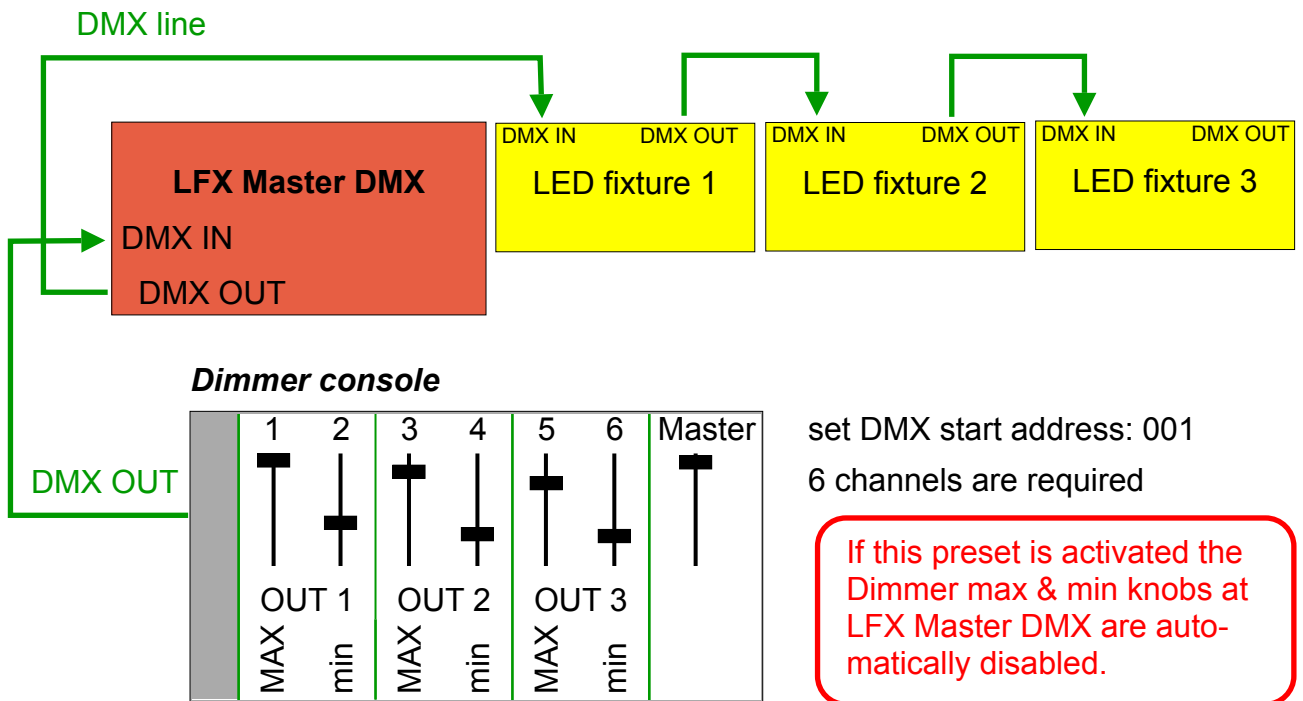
DMX line

DMX IN DMX OUT
LED fixture 1

DMX IN DMX OUT
LED fixture 2

DMX IN DMX OUT
LED fixture 3

LFX Master DMX
DMX IN
DMX OUT

Dimmer console

DMX OUT

| 1 | 2 | 3 | 4 | 5 | 6 | Master |
|---|---|---|---|---|---|---|
| OUT 1 | | OUT 2 | | OUT 3 | | |
| MAX | min | MAX | min | MAX | min | |

set DMX start address: 001

6 channels are required

If this preset is activated the Dimmer max & min knobs at LFX Master DMX are automatically disabled.